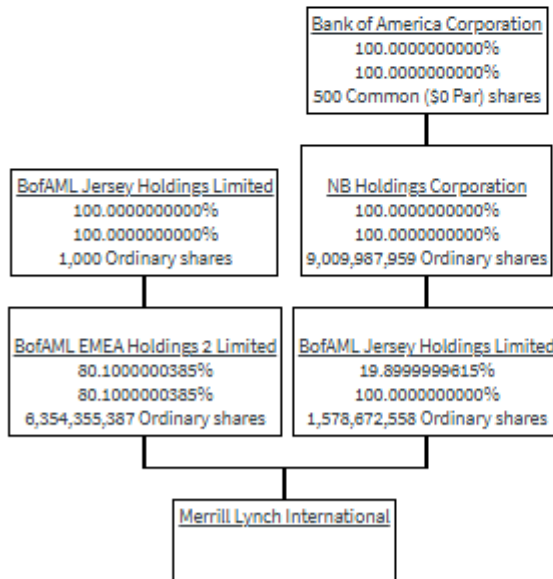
Bank of America Corporation
100.0000000000%
100.0000000000%
500 Common ($0 Par) shares

BofAML Jersey Holdings Limited
100.0000000000%
100.0000000000%
1,000 Ordinary shares

NB Holdings Corporation
100.0000000000%
100.0000000000%
9,009,987,959 Ordinary shares

BofAML EMEA Holdings 2 Limited
80.1000000385%
80.1000000385%
6,354,355,387 Ordinary shares

BofAML Jersey Holdings Limited
19.8999999615%
100.0000000000%
1,578,672,558 Ordinary shares

Merrill Lynch International